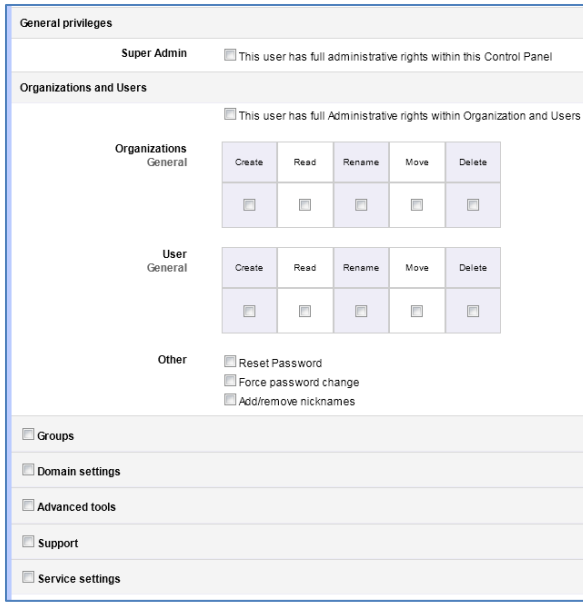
General privileges

Super Admin This user has full administrative rights within this Control Panel

Organizations and Users

This user has full Administrative rights within Organization and Users

Organizations
General

| Create | Read | Rename | Move | Delete |
|---|---|---|---|---|
| | | | | |

User
General

| Create | Read | Rename | Move | Delete |
|---|---|---|---|---|
| | | | | |

Other
Reset Password
Force password change
Add/remove nicknames

Groups

Domain settings

Advanced tools

Support

Service settings